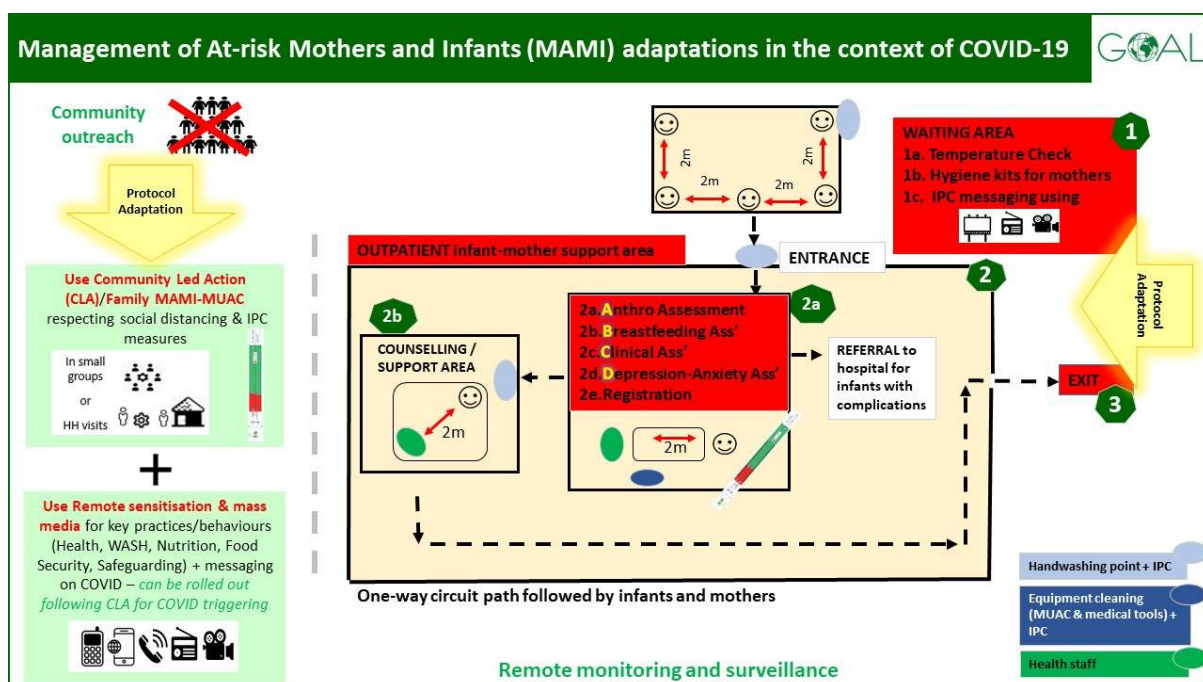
Management of At-risk Mothers and Infants (MAMI) adaptations in the context of COVID-19

GOAL

Community outreach

Protocol Adaptation

Use Community Led Action (CLA)/Family MAMI-MUAC respecting social distancing & IPC measures

In small groups

or

HH visits

+

Use Remote sensitisation & mass media for key practices/behaviours (Health, WASH, Nutrition, Food Security, Safeguarding) + messaging on COVID – can be rolled out following CLA for COVID triggering

2m

2m

2m

2m

WAITING AREA

1

1a. Temperature Check

1b. Hygiene kits for mothers

1c. IPC messaging using

OUTPATIENT infant-mother support area

ENTRANCE

2

Protocol Adaptation

2b

COUNSELLING / SUPPORT AREA

2m

2a.Anthro Assessment

2b.Breastfeeding Ass'

2c.Clinical Ass'

2d.Depression-Anxiety Ass'

2e.Registration

2a

2m

REFERRAL to hospital for infants with complications

EXIT

3

One-way circuit path followed by infants and mothers

Remote monitoring and surveillance

Handwashing point + IPC

Equipment cleaning (MUAC & medical tools) + IPC

Health staff